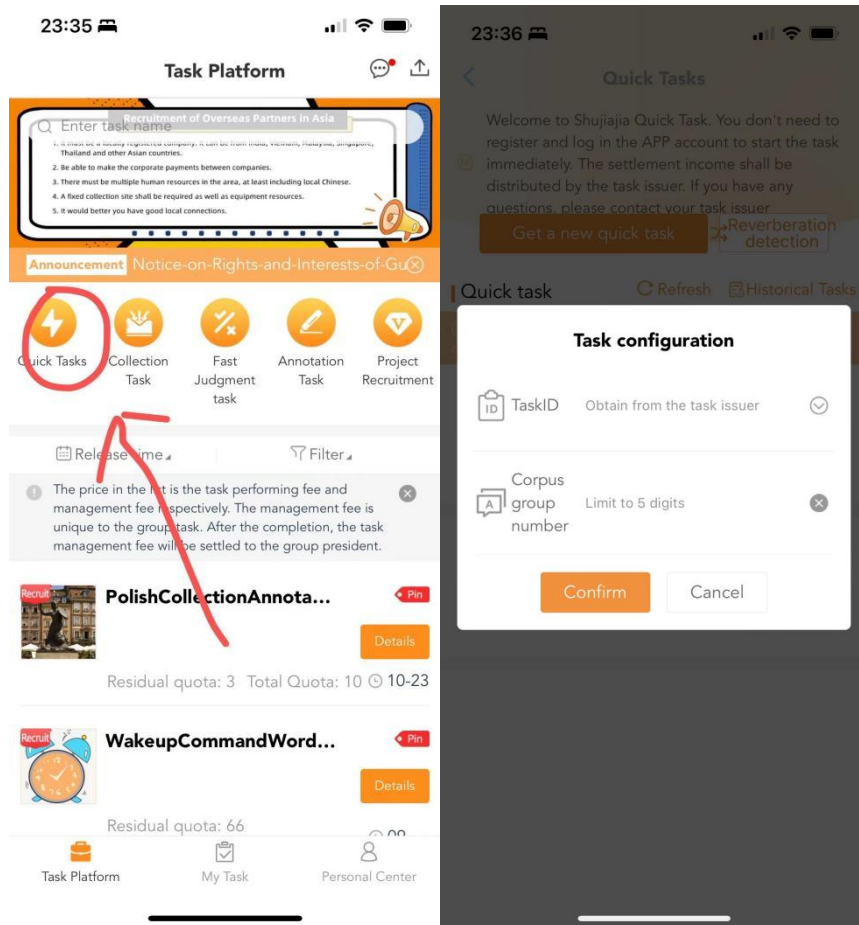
23:35

Task Platform

Recruitment of Overseas Partners in Asia

Enter task name

1. It must be a locally registered company. It can be from India, Vietnam, Malaysia, Singapore, Thailand and other Asian countries.
2. Be able to make the corporate payments between companies.
3. There must be multiple human resources in the area, at least including local Chinese.
4. A fixed collection site shall be required as well as equipment resources.
5. It would better you have good local connections.

Announcement Notice-on-Rights-and-Interests-of-Gu

Quick Tasks
Collection Task
Fast Judgment task
Annotation Task
Project Recruitment

Release time
Filter

The price in the list is the task performing fee and management fee respectively. The management fee is unique to the group task. After the completion, the task management fee will be settled to the group president.

Recruit
PolishCollectionAnnota...
Pin
Details
Residual quota: 3 Total Quota: 10 10-23

Recruit
WakeupCommandWord...
Pin
Details
Residual quota: 66

Task Platform
My Task
Personal Center

23:36

Quick Tasks

Welcome to Shujiajia Quick Task. You don't need to register and log in the APP account to start the task immediately. The settlement income shall be distributed by the task issuer. If you have any questions, please contact your task issuer

Get a new quick task
Reverberation detection

Quick task
Refresh
Historical Tasks

Task configuration

TaskID Obtain from the task issuer

Corpus group number Limit to 5 digits

Confirm
Cancel